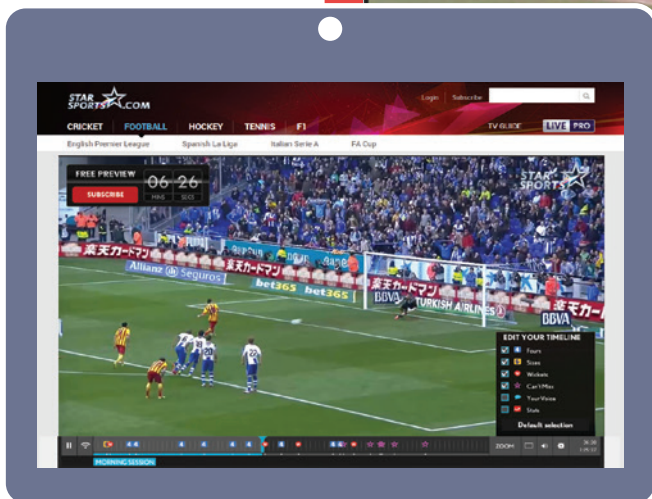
STAR SPORTS.COM

Login Subscribe

CRICKET FOOTBALL HOCKEY TENNIS F1

TV GUIDE LIVE PRO

English Premier League Spanish La Liga Italian Serie A FA Cup

FREE PREVIEW

SUBSCRIBE

06 MINS 26 SECS

STAR SPORTS

楽天カードマン

Allianz Seguros

bet365 bet365

BBVA

TURKISH AIRLINES

EDIT YOUR TIMELINE

Fours

Sixes

Wickets

Can't Miss

Your Voice

Stats

Default selection

ZOOM

MORNING SESSION